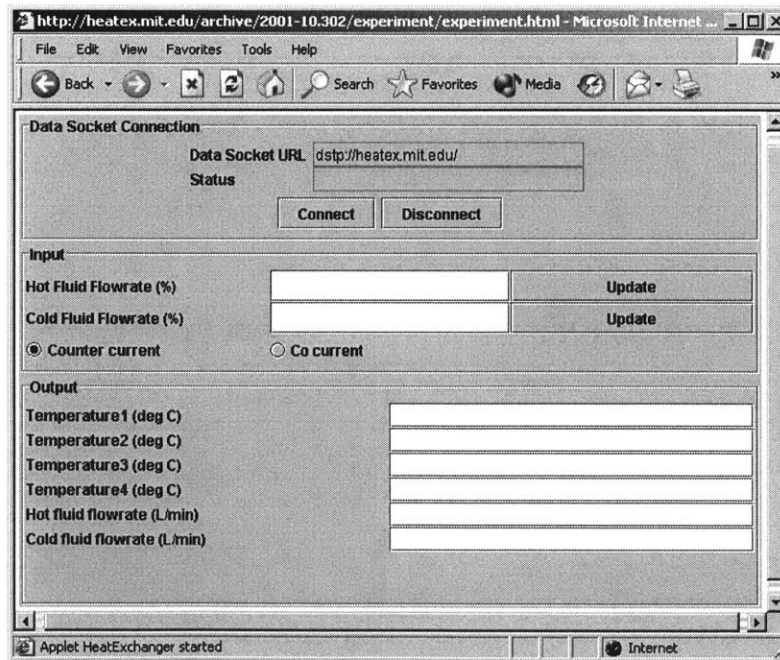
http://heatex.mit.edu/archive/2001-10.302/experiment/experiment.html - Microsoft Internet ...

File Edit View Favorites Tools Help

Back Search Favorites Media

Data Socket Connection

Data Socket URL dstp://heatex.mit.edu/

Status

Connect Disconnect

Input

Hot Fluid Flowrate (%) Update

Cold Fluid Flowrate (%) Update

Counter current Co current

Output

Temperature1 (deg C)

Temperature2 (deg C)

Temperature3 (deg C)

Temperature4 (deg C)

Hot fluid flowrate (L/min)

Cold fluid flowrate (L/min)

Applet HeatExchanger started

Internet